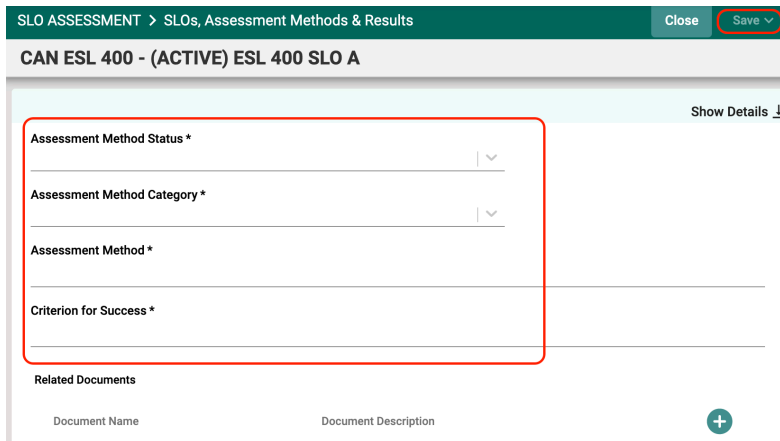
SLO ASSESSMENT > SLOs, Assessment Methods & Results

Close

Save

CAN ESL 400 - (ACTIVE) ESL 400 SLO A

Show Details

Assessment Method Status *

Assessment Method Category *

Assessment Method *

Criterion for Success *

Related Documents

Document Name

Document Description